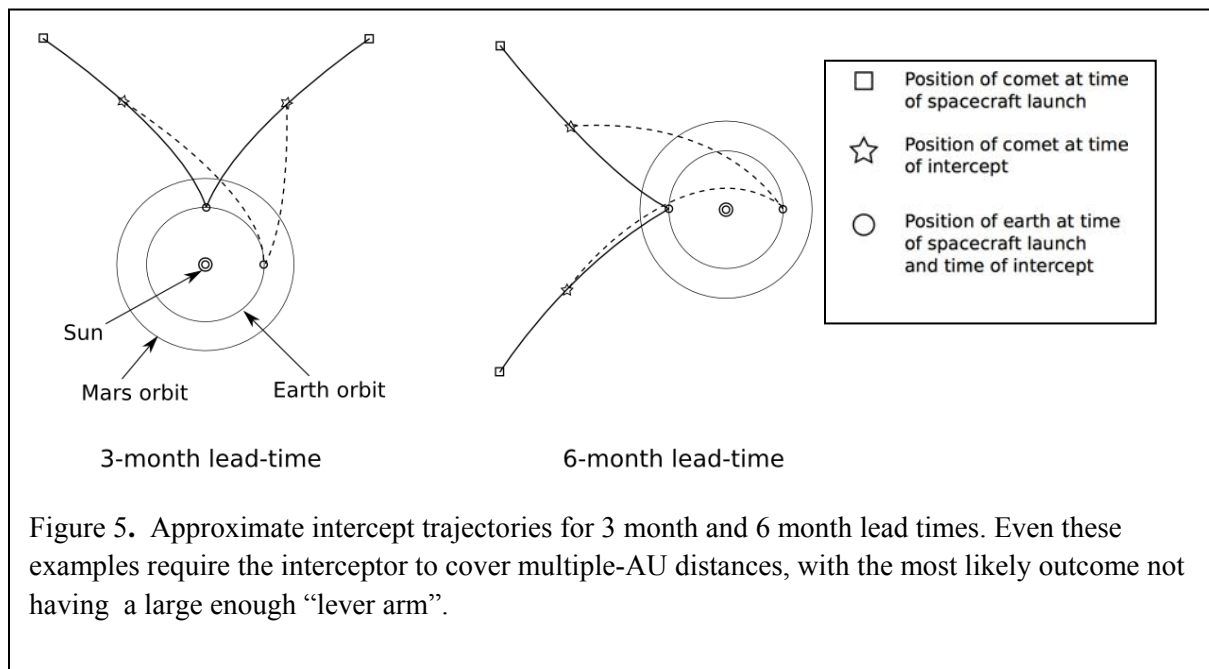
Position of comet at time of spacecraft launch

Position of comet at time of intercept

Position of earth at time of spacecraft launch and time of intercept

Sun

Mars orbit

Earth orbit

3-month lead-time

6-month lead-time

Figure 5. Approximate intercept trajectories for 3 month and 6 month lead times. Even these examples require the interceptor to cover multiple-AU distances, with the most likely outcome not having a large enough "lever arm".